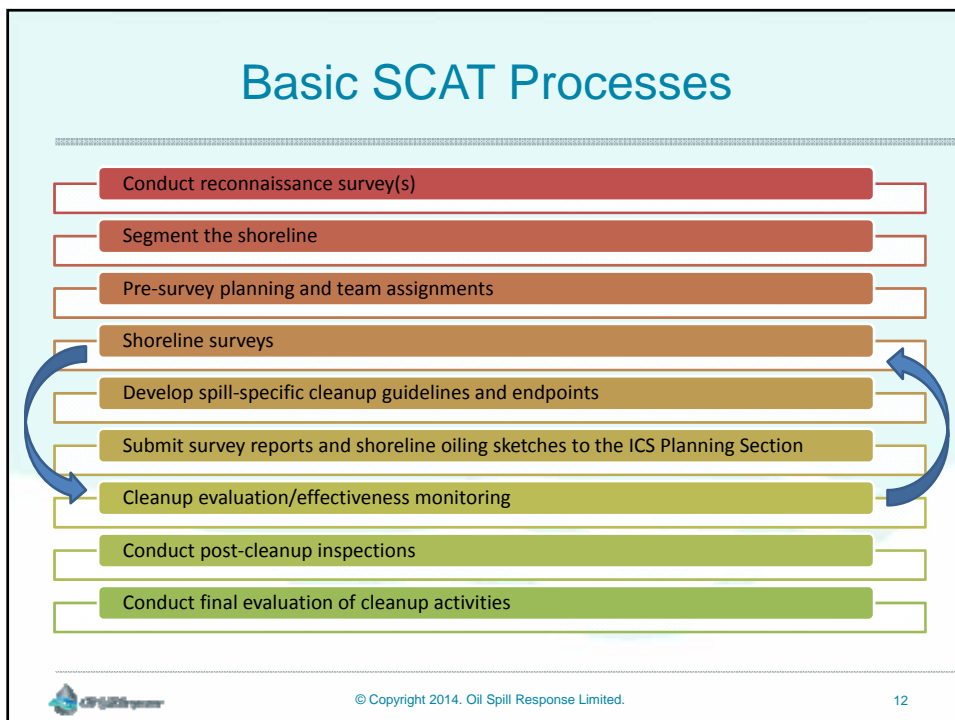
Basic SCAT Processes

Conduct reconnaissance survey(s)

Segment the shoreline

Pre-survey planning and team assignments

Shoreline surveys

Develop spill-specific cleanup guidelines and endpoints

Submit survey reports and shoreline oiling sketches to the ICS Planning Section

Cleanup evaluation/effectiveness monitoring

Conduct post-cleanup inspections

Conduct final evaluation of cleanup activities

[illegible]

© Copyright 2014. Oil Spill Response Limited.

12